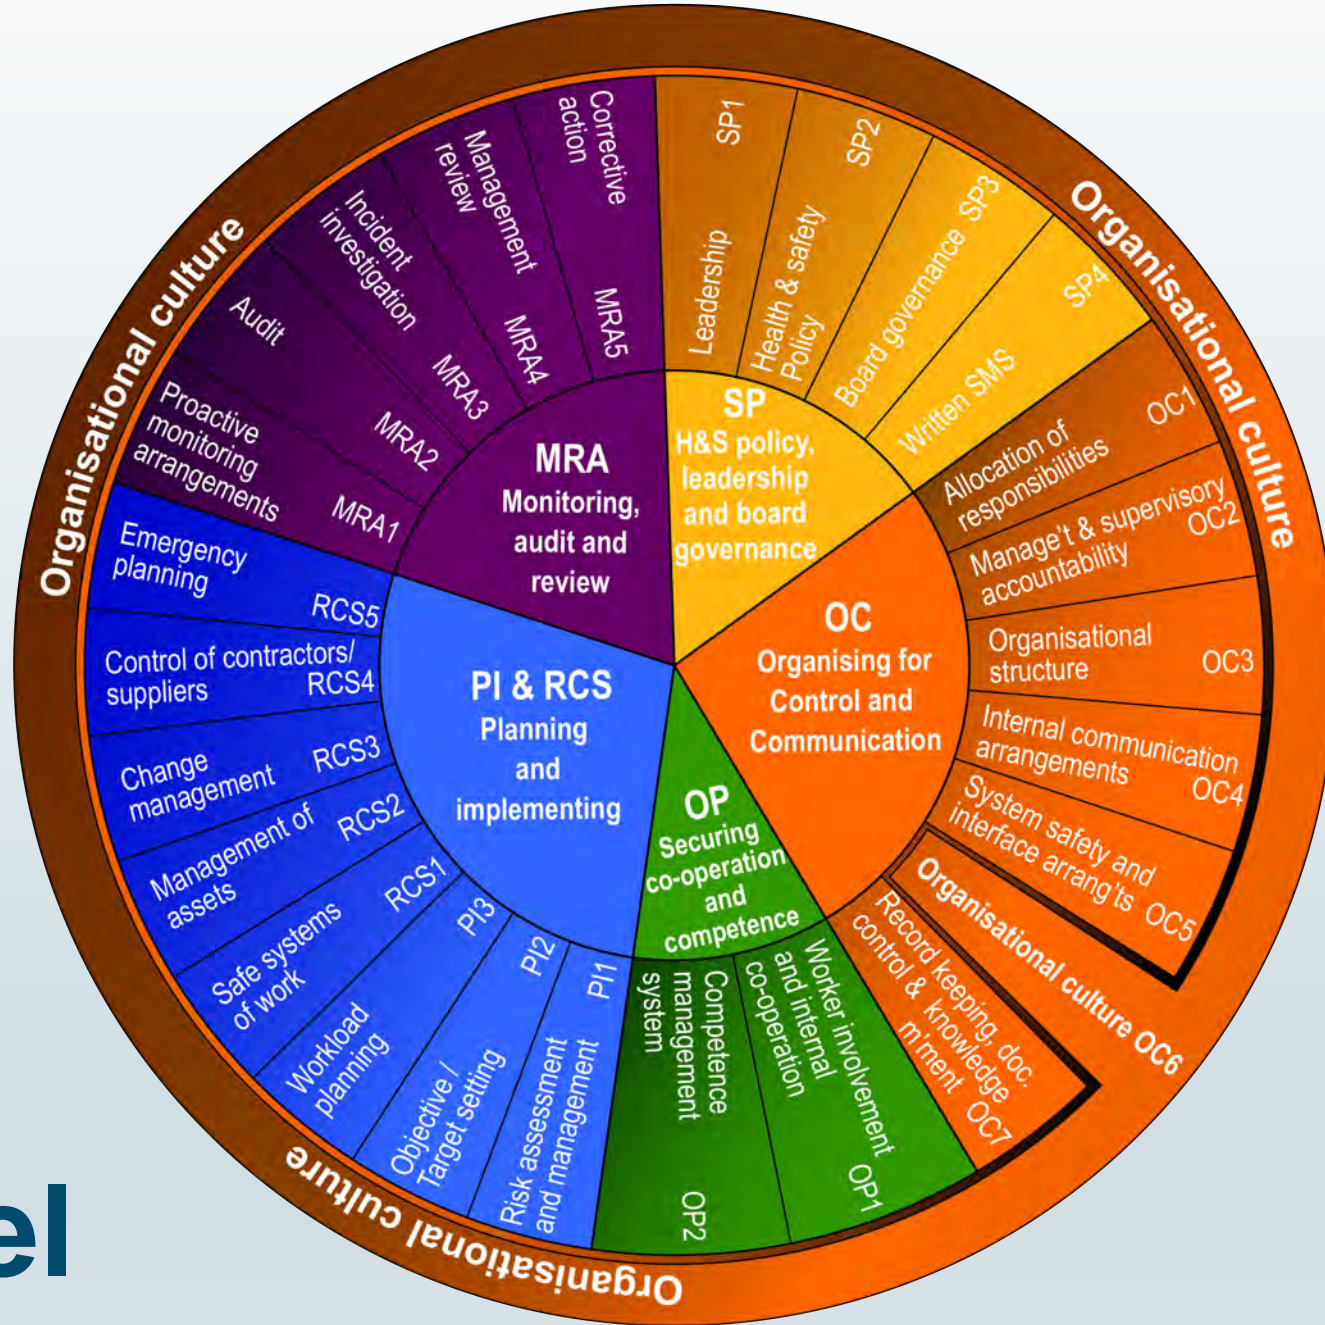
Organisational culture

Organisational culture

Organisational culture

SP1 Leadership

SP2 Health & safety Policy

SP3 Board governance

SP4 Written SMS

SP
H&S policy, leadership and board governance

OC1 Allocation of responsibilities

OC2 Manage't & supervisory accountability

OC3 Organisational structure

OC4 Internal communication arrangements

OC5 System safety and interface arrang'ts

Organisational culture OC6

OC7 Record keeping, doc. control & knowledge m'ment

OC
Organising for Control and Communication

OP1 Worker involvement and internal co-operation

OP2 Competence management system

OP
Securing co-operation and competence

PI1 Risk assessment and management

PI2 Objective / Target setting

PI3 Workload planning

RCS1 Safe systems of work

RCS2 Management of assets

RCS3 Change management

RCS4 Control of contractors/ suppliers

RCS5 Emergency planning

PI & RCS
Planning and implementing

MRA1 Proactive monitoring arrangements

MRA2 Audit

MRA3 Incident investigation

MRA4 Management review

MRA5 Corrective action

MRA
Monitoring, audit and review

el